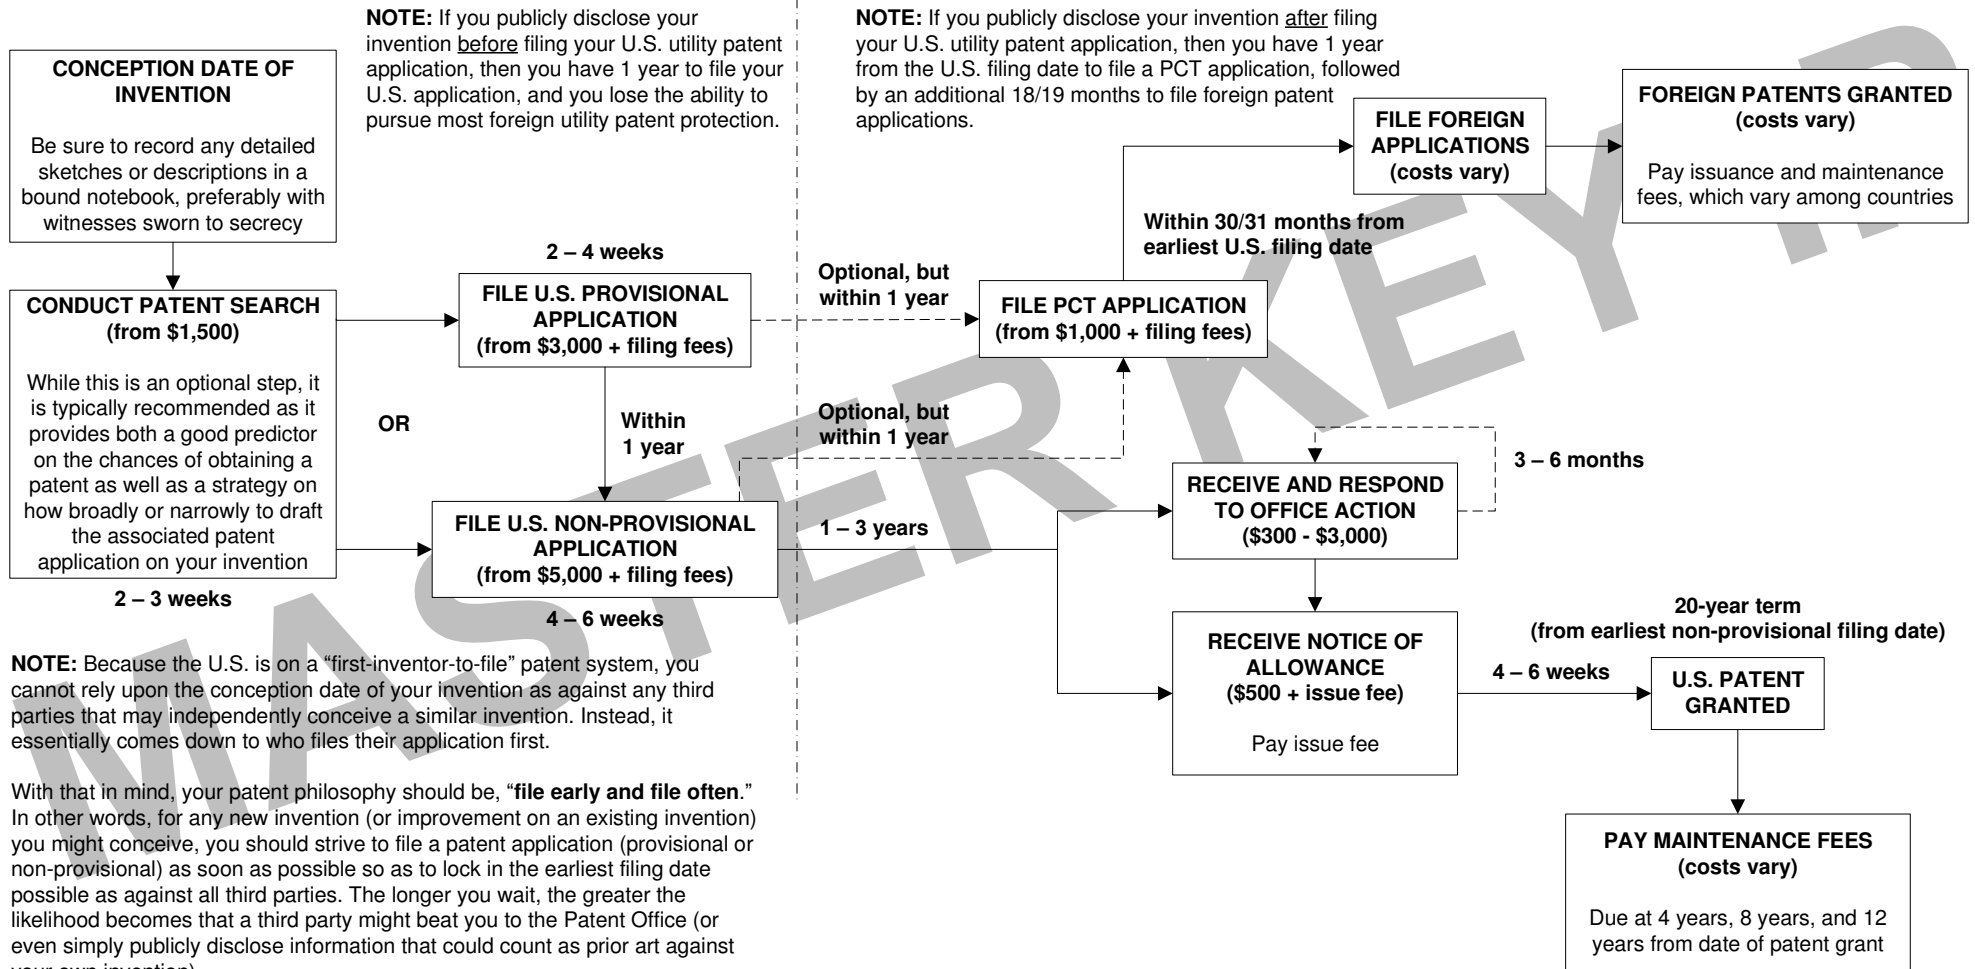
NOTE: If you publicly disclose your invention before filing your U.S. utility patent application, then you have 1 year to file your U.S. application, and you lose the ability to pursue most foreign utility patent protection.

NOTE: If you publicly disclose your invention after filing your U.S. utility patent application, then you have 1 year from the U.S. filing date to file a PCT application, followed by an additional 18/19 months to file foreign patent applications.

CONCEPTION DATE OF INVENTION

Be sure to record any detailed sketches or descriptions in a bound notebook, preferably with witnesses sworn to secrecy

CONDUCT PATENT SEARCH (from $1,500)

While this is an optional step, it is typically recommended as it provides both a good predictor on the chances of obtaining a patent as well as a strategy on how broadly or narrowly to draft the associated patent application on your invention

2 – 3 weeks

2 – 4 weeks

FILE U.S. PROVISIONAL APPLICATION (from $3,000 + filing fees)

OR

Within 1 year

FILE U.S. NON-PROVISIONAL APPLICATION (from $5,000 + filing fees)

4 – 6 weeks

Optional, but within 1 year

Optional, but within 1 year

1 – 3 years

FILE PCT APPLICATION (from $1,000 + filing fees)

Within 30/31 months from earliest U.S. filing date

FILE FOREIGN APPLICATIONS (costs vary)

FOREIGN PATENTS GRANTED (costs vary)

Pay issuance and maintenance fees, which vary among countries

RECEIVE AND RESPOND TO OFFICE ACTION ($300 - $3,000)

3 – 6 months

RECEIVE NOTICE OF ALLOWANCE ($500 + issue fee)

Pay issue fee

4 – 6 weeks

20-year term (from earliest non-provisional filing date)

U.S. PATENT GRANTED

PAY MAINTENANCE FEES (costs vary)

Due at 4 years, 8 years, and 12 years from date of patent grant

NOTE: Because the U.S. is on a "first-inventor-to-file" patent system, you cannot rely upon the conception date of your invention as against any third parties that may independently conceive a similar invention. Instead, it essentially comes down to who files their application first.

With that in mind, your patent philosophy should be, "file early and file often." In other words, for any new invention (or improvement on an existing invention) you might conceive, you should strive to file a patent application (provisional or non-provisional) as soon as possible so as to lock in the earliest filing date possible as against all third parties. The longer you wait, the greater the likelihood becomes that a third party might beat you to the Patent Office (or even simply publicly disclose information that could count as prior art against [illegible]

MASTERKEY IP